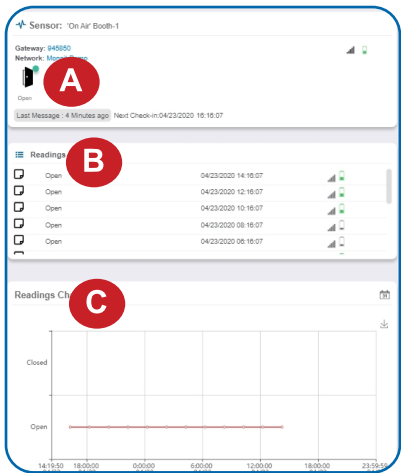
Sensor: 'On Air' Booth-1

Gateway: 945850
Network: Monnit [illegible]

A

Open

Last Message : 4 Minutes ago Next Check-in:04/23/2020 16:16:07

Readings

B

| | | |
|---|---|---|
| Open | 04/23/2020 14:16:07 | |
| Open | 04/23/2020 12:16:07 | |
| Open | 04/23/2020 10:16:07 | |
| Open | 04/23/2020 08:16:07 | |
| Open | 04/23/2020 06:16:07 | |

Readings Ch

C

Closed

Open

14:19:50 18:00:00 0:00:00 6:00:00 12:00:00 18:00:00 23:59:59